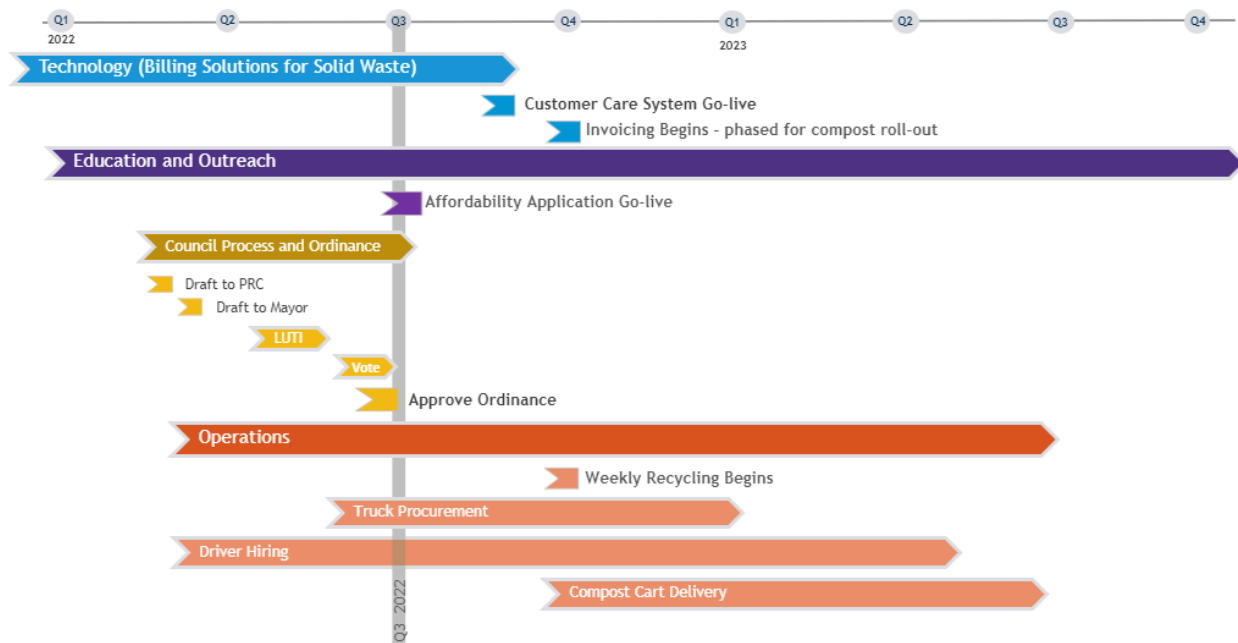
Q1 2022 Q2 Q3 Q4 Q1 2023 Q2 Q3 Q4

Technology (Billing Solutions for Solid Waste)

Customer Care System Go-live

Invoicing Begins - phased for compost roll-out

Education and Outreach

Affordability Application Go-live

Council Process and Ordinance

Draft to PRC

Draft to Mayor

LUTI

Vote

Approve Ordinance

Operations

Weekly Recycling Begins

Truck Procurement

Driver Hiring

Compost Cart Delivery

Q3 2022